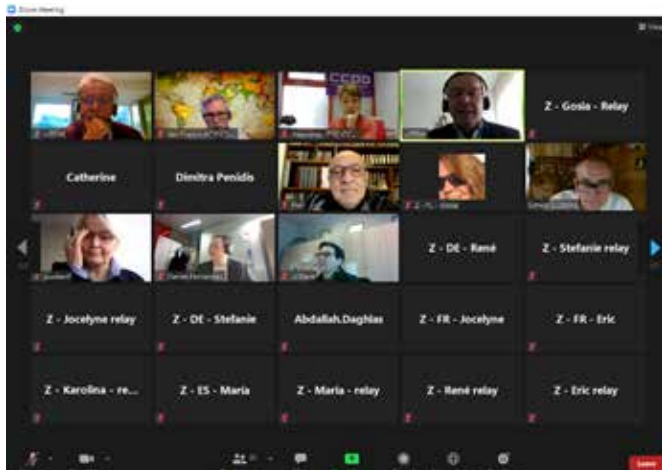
Zoom Meeting

View

CCPD

Z - Gosia - Relay

Catherine

Dimitra Penidis

Z - DE - René

Z - Stefanie relay

Z - Jocelyne relay

Z - DE - Stefanie

Abdallah.Daghlas

Z - FR - Jocelyne

Z - FR - Eric

Z - Karolina - re...

Z - ES - Maria

Z - Maria - relay

Z - René relay

Z - Eric relay

Leave